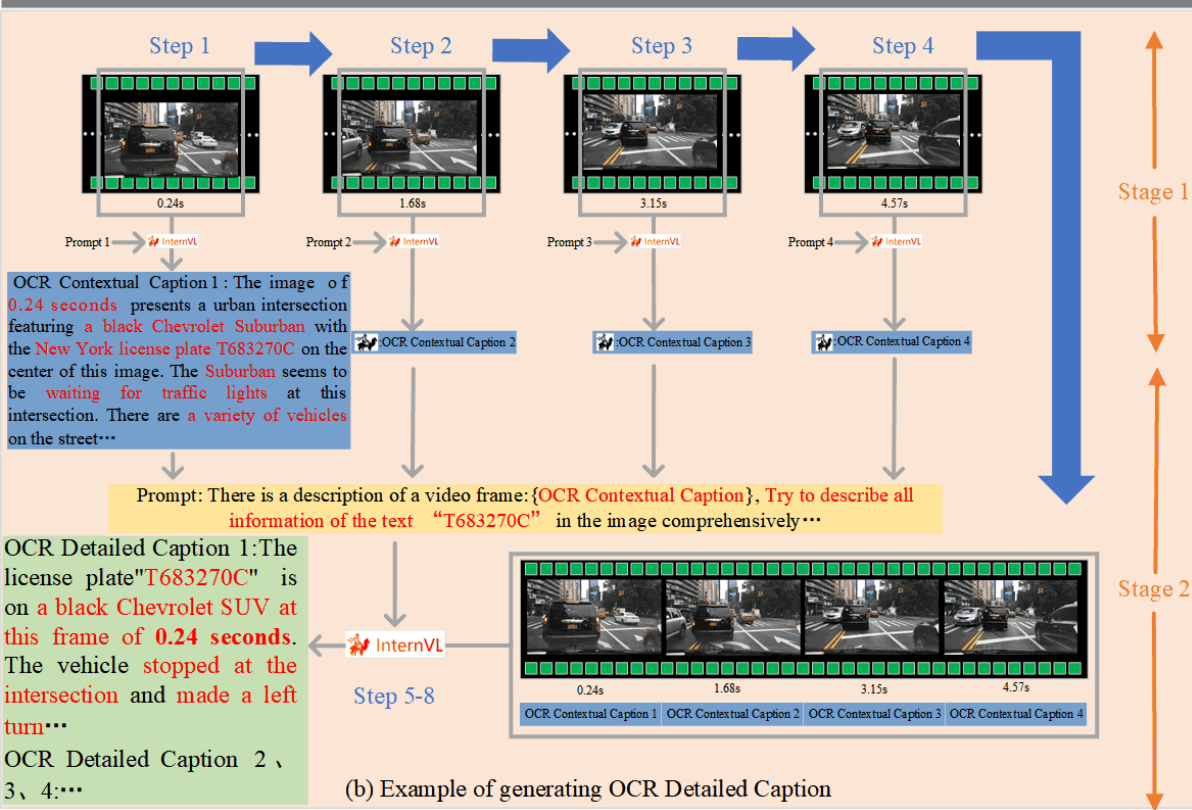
Step 1
Step 2
Step 3
Step 4

Stage 1

0.24s
1.68s
3.15s
4.57s

Prompt 1 InternVL
Prompt 2 InternVL
Prompt 3 InternVL
Prompt 4 InternVL

OCR Contextual Caption 1 : The image of 0.24 seconds presents a urban intersection featuring a black Chevrolet Suburban with the New York license plate T683270C on the center of this image. The Suburban seems to be waiting for traffic lights at this intersection. There are a variety of vehicles on the street···

:OCR Contextual Caption 2
:OCR Contextual Caption 3
:OCR Contextual Caption 4

Prompt: There is a description of a video frame: {OCR Contextual Caption}, Try to describe all information of the text “T683270C” in the image comprehensively···

Stage 2

OCR Detailed Caption 1:The license plate"T683270C" is on a black Chevrolet SUV at this frame of 0.24 seconds. The vehicle stopped at the intersection and made a left turn···

OCR Detailed Caption 2、3、4:···

InternVL

Step 5-8

0.24s
1.68s
3.15s
4.57s

| OCR Contextual Caption 1 | OCR Contextual Caption 2 | OCR Contextual Caption 3 | OCR Contextual Caption 4 |
|---|---|---|---|

(b) Example of generating OCR Detailed Caption